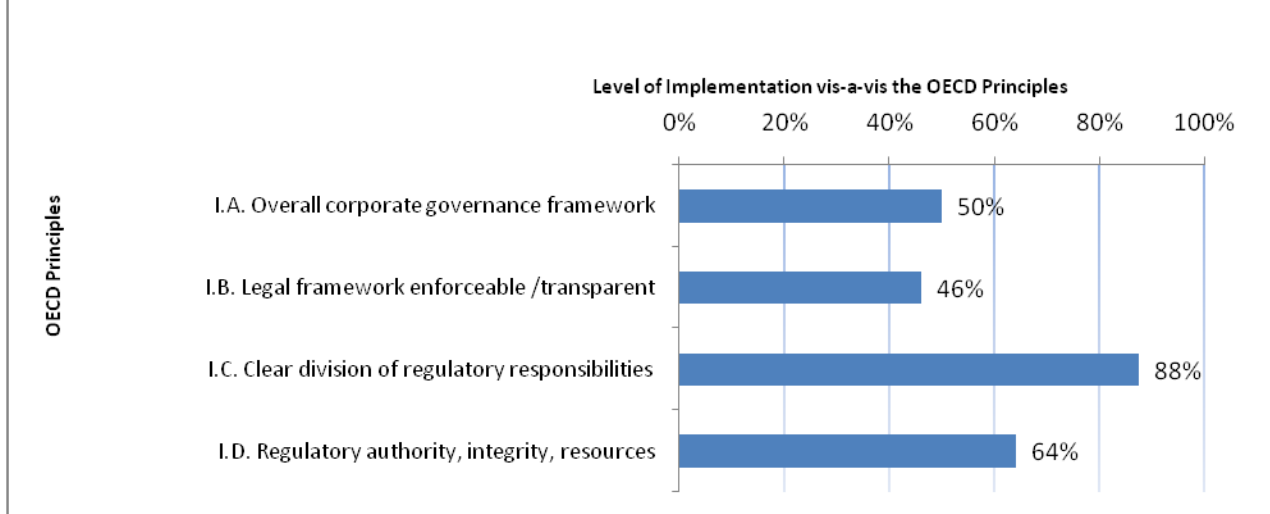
Level of Implementation vis-a-vis the OECD Principles

0% 20% 40% 60% 80% 100%

OECD Principles

I.A. Overall corporate governance framework 50%

I.B. Legal framework enforceable /transparent 46%

I.C. Clear division of regulatory responsibilities 88%

I.D. Regulatory authority, integrity, resources 64%